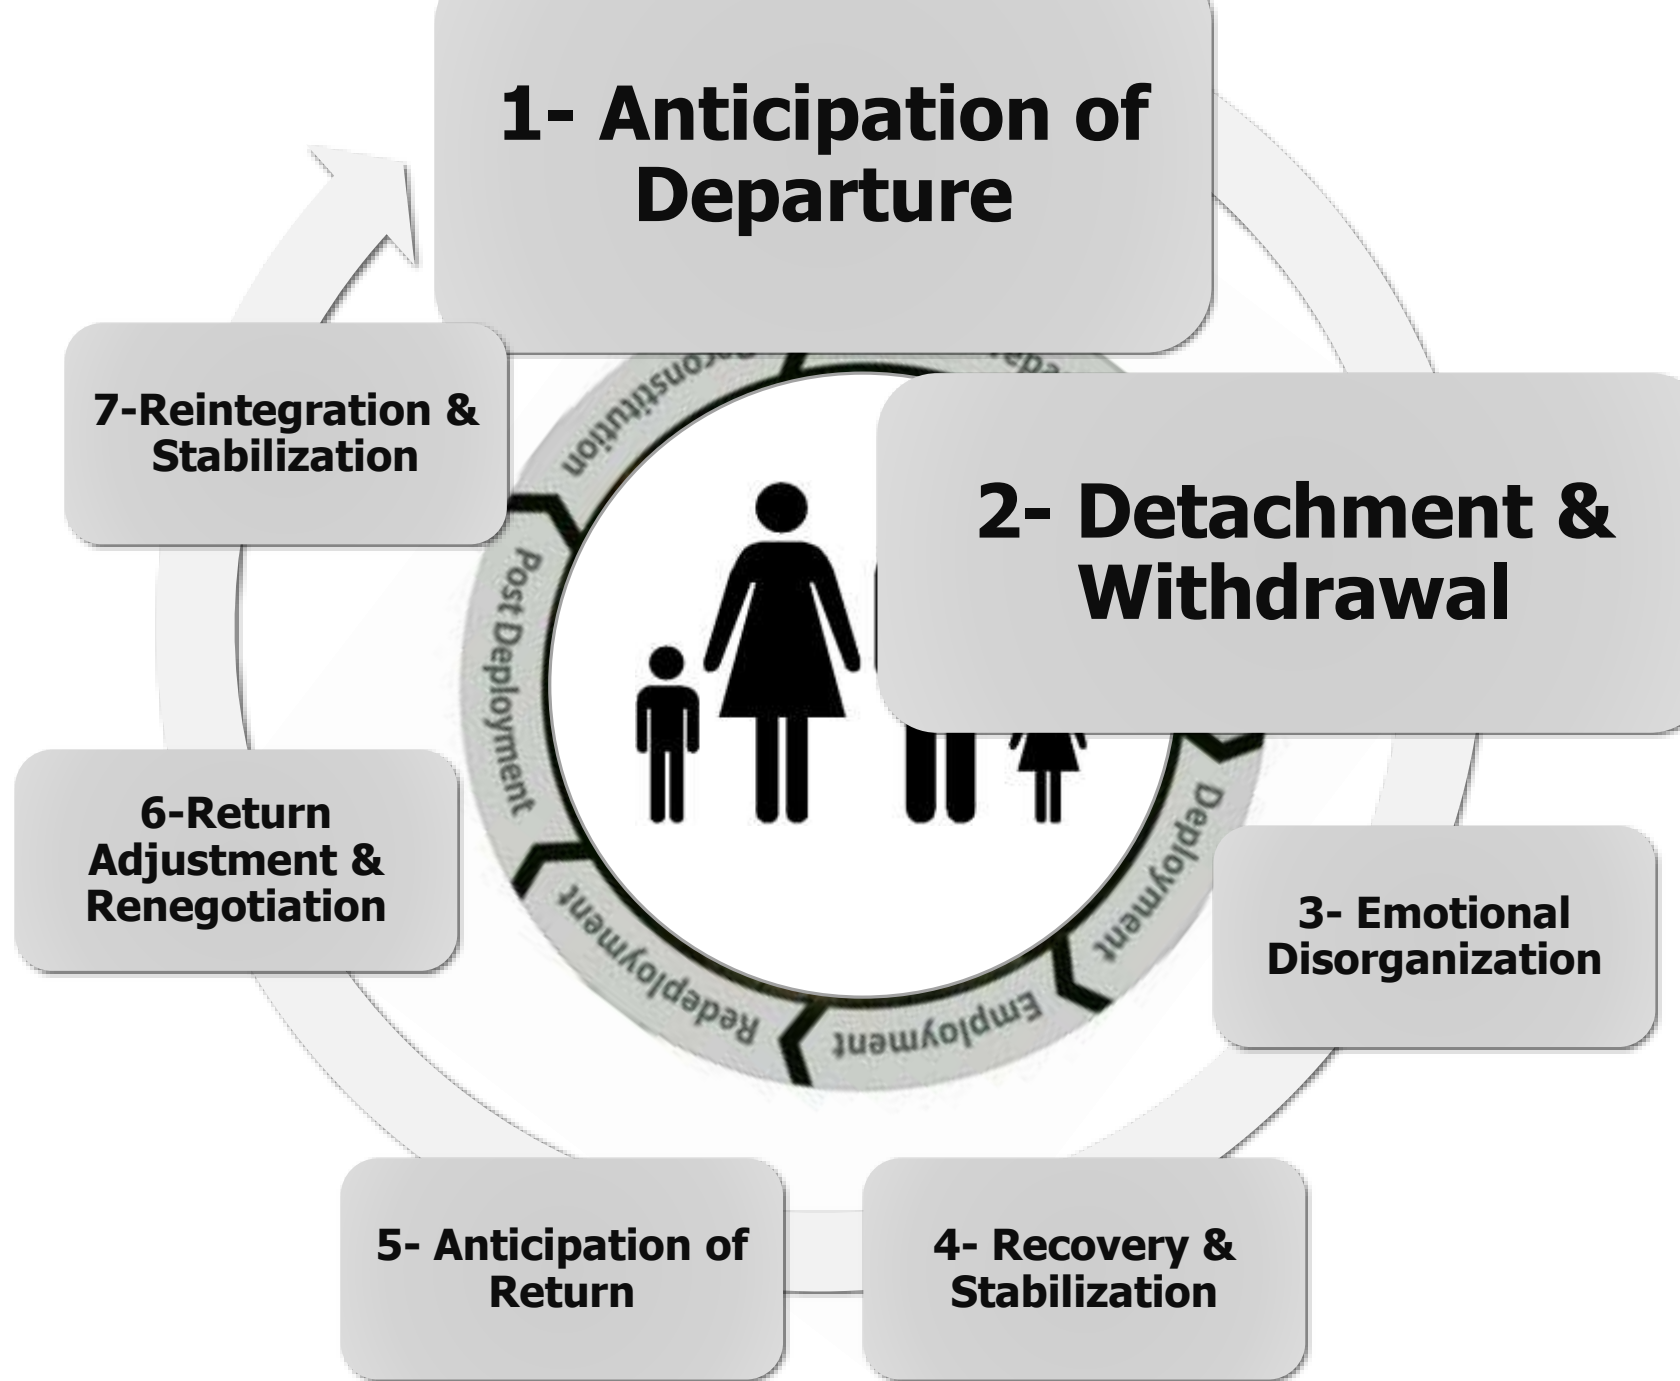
1- Anticipation of Departure

2- Detachment & Withdrawal

3- Emotional Disorganization

4- Recovery & Stabilization

5- Anticipation of Return

6-Return Adjustment & Renegotiation

7-Reintegration & Stabilization

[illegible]onstitution

Post Deployment

Deployment

Employment

Redeployment